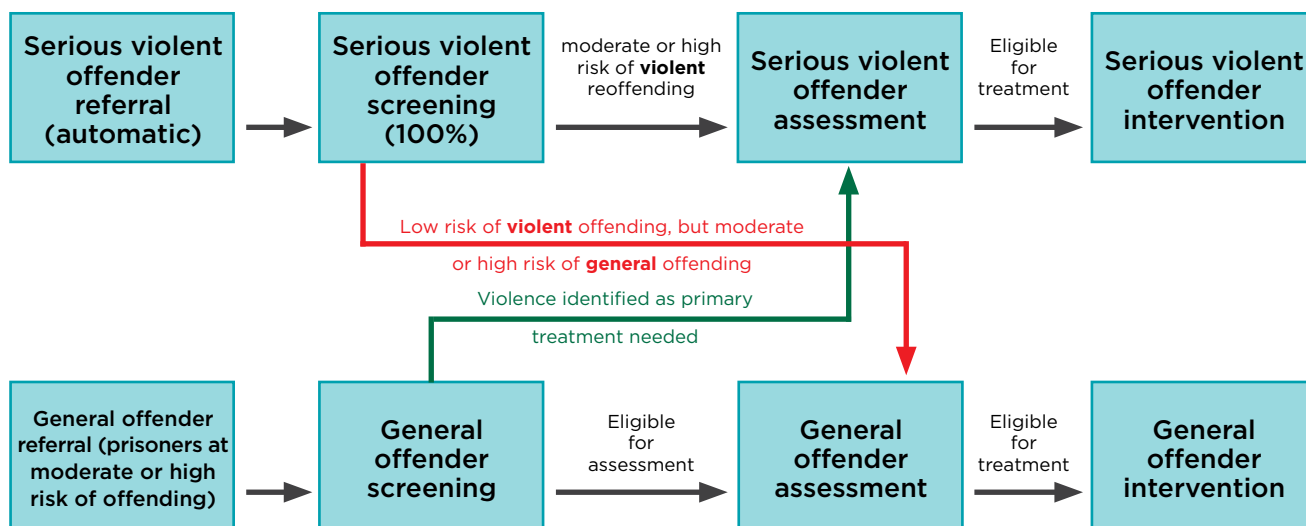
Serious violent offender referral (automatic)

Serious violent offender screening (100%)

moderate or high risk of **violent** reoffending

Serious violent offender assessment

Eligible for treatment

Serious violent offender intervention

Low risk of **violent** offending, but moderate or high risk of **general** offending

Violence identified as primary treatment needed

General offender referral (prisoners at moderate or high risk of offending)

General offender screening

Eligible for assessment

General offender assessment

Eligible for treatment

General offender intervention